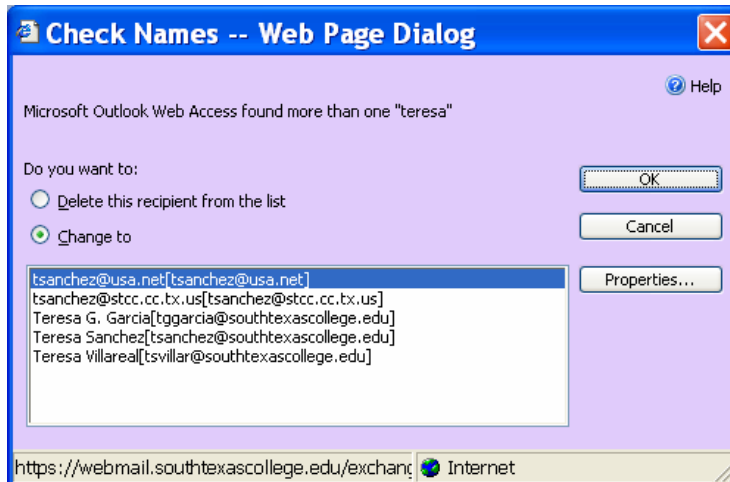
Check Names -- Web Page Dialog

Help

Microsoft Outlook Web Access found more than one "teresa"

Do you want to:

Delete this recipient from the list

Change to

OK

Cancel

Properties...

tsanchez@usa.net[tsanchez@usa.net]
tsanchez@stcc.cc.tx.us[tsanchez@stcc.cc.tx.us]
Teresa G. Garcia[tggarcia@southtexascollege.edu]
Teresa Sanchez[tsanchez@southtexascollege.edu]
Teresa Villareal[tsvillar@southtexascollege.edu]

https://webmail.southtexascollege.edu/exchan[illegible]

Internet